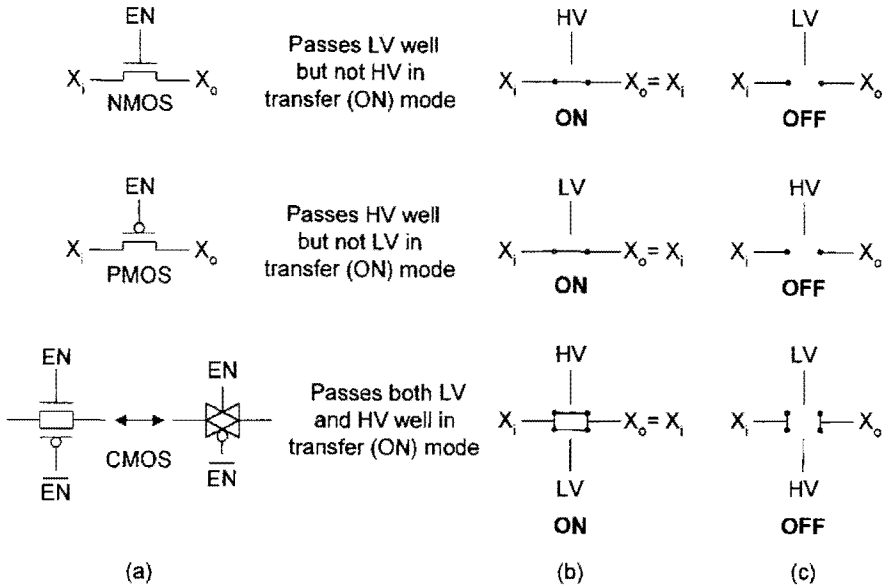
EN

$X_i$ NMOS $X_o$

Passes LV well but not HV in transfer (ON) mode

HV

$X_i$ $X_o = X_i$

ON

LV

$X_i$ $X_o$

OFF

EN

$X_i$ PMOS $X_o$

Passes HV well but not LV in transfer (ON) mode

LV

$X_i$ $X_o = X_i$

ON

HV

$X_i$ $X_o$

OFF

EN

$\overline{EN}$

CMOS

EN

$\overline{EN}$

Passes both LV and HV well in transfer (ON) mode

HV

$X_i$ $X_o = X_i$

LV

ON

LV

$X_i$ $X_o$

HV

OFF

(a)

(b)

(c)